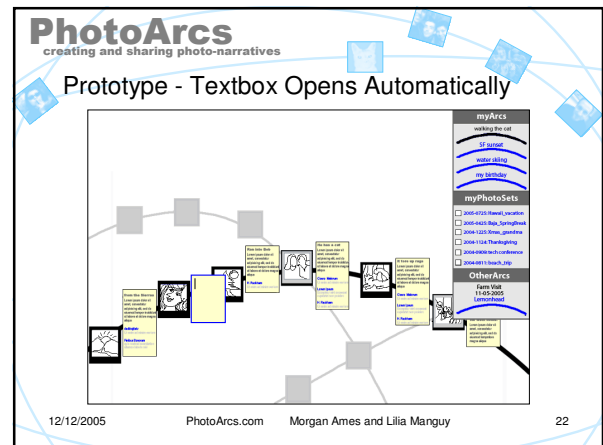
PhotoArcs
creating and sharing photo-narratives

Prototype - Textbox Opens Automatically

myArcs
walking the cat
SF sunset
water skiing
my birthday

myPhotoSets
2005-0725 Hawaii_vacation
2005-0425 Baja_SpringBreak
2004-1225 Xmas_grandma
2004-1124 Thanksgiving
2004-0909 tech conference
2004-0811 beach_trip

OtherArcs
Farm Visit
11-05-2005
Lemonhead

12/12/2005 PhotoArcs.com Morgan Ames and Lilia Manguy 22